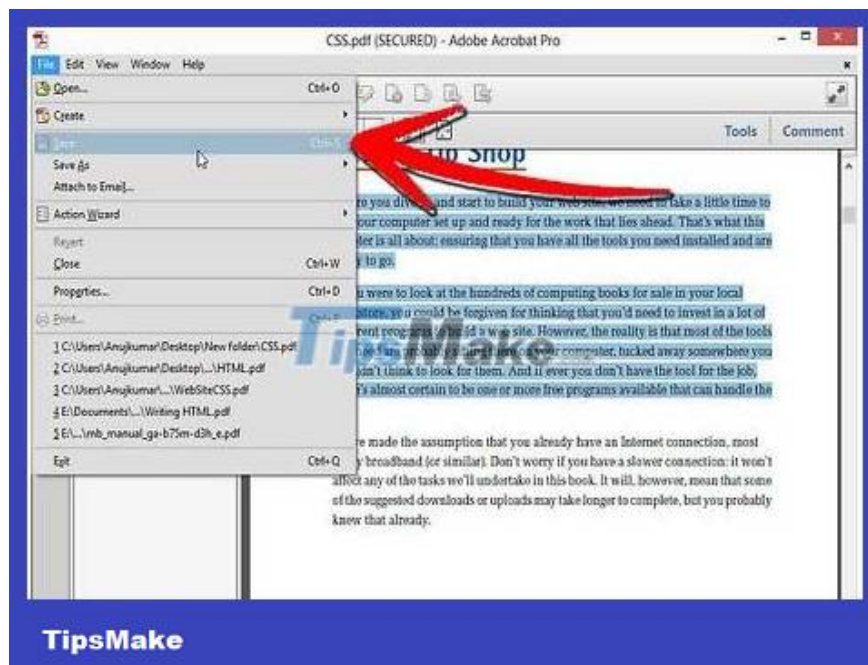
CSS.pdf (SECURED) - Adobe Acrobat Pro

File Edit View Window Help

Open... Ctrl+O
Create
Save Ctrl+S
Save As
Attach to Email...
Action Wizard
Revert
Close Ctrl+W
Properties... Ctrl+D
Print... Ctrl+P
1 C:\Users\Anujkumar\Desktop\New folder\CSS.pdf
2 C:\Users\Anujkumar\Desktop\...\HTML.pdf
3 C:\Users\Anujkumar\...\WebSiteCSS.pdf
4 E:\Documents\...\Writing HTML.pdf
5 E:\...\mb_manual_ga-b75m-d3h_e.pdf
Exit Ctrl+Q

Tools Comment

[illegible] Up Shop

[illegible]re you dive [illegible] and start to build your web site, we need to take a little time to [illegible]our computer set up and ready for the work that lies ahead. That's what this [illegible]der is all about: ensuring that you have all the tools you need installed and are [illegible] to go.

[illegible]u were to look at the hundreds of computing books for sale in your local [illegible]store, you could be forgiven for thinking that you'd need to invest in a lot of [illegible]rent programs to build a web site. However, the reality is that most of the tools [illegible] already sitting there on your computer, tucked away somewhere you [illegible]dn't think to look for them. And if ever you don't have the tool for the job, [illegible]'s almost certain to be one or more free programs available that can handle the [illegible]

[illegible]e made the assumption that you already have an Internet connection, most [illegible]y broadband (or similar). Don't worry if you have a slower connection: it won't affect any of the tasks we'll undertake in this book. It will, however, mean that some of the suggested downloads or uploads may take longer to complete, but you probably knew that already.

TipsMake

TipsMake